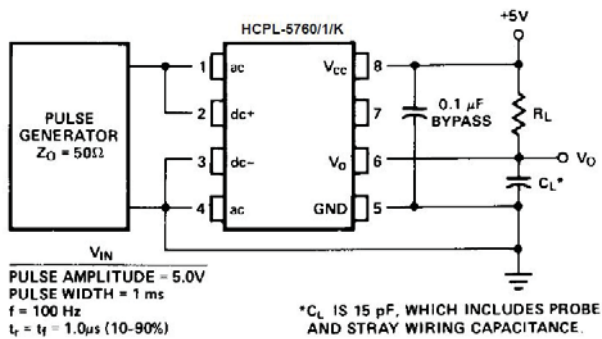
HCPL-5760/1/K

+5V

PULSE GENERATOR
$Z_O = 50\Omega$

1 ac
2 dc+
3 dc−
4 ac

$V_{CC}$ 8
7
$V_O$ 6
GND 5

0.1 μF BYPASS

$R_L$

$V_O$

$C_L$*

$V_{IN}$
PULSE AMPLITUDE = 5.0V
PULSE WIDTH = 1 ms
f = 100 Hz
$t_r = t_f = 1.0\mu s$ (10-90%)

*$C_L$ IS 15 pF, WHICH INCLUDES PROBE AND STRAY WIRING CAPACITANCE.